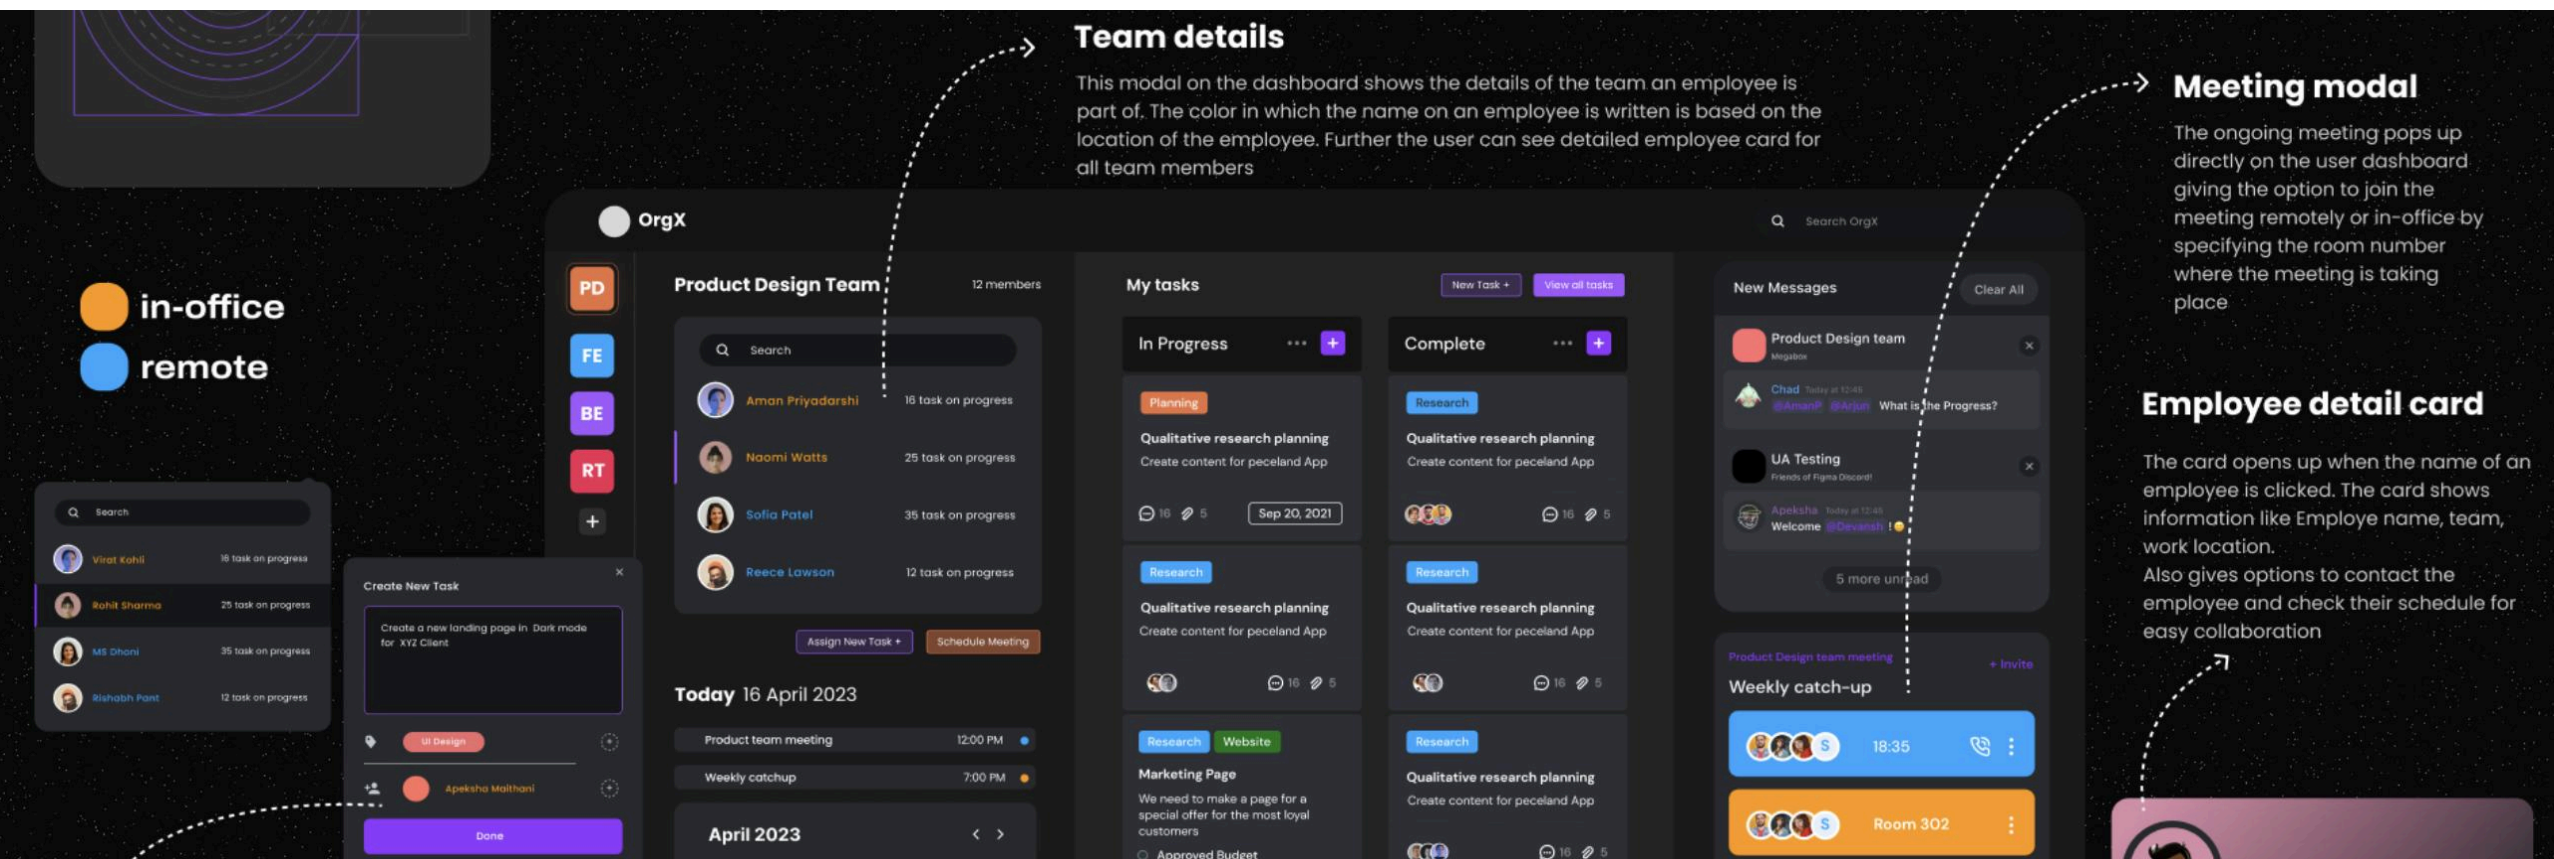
Team details

This modal on the dashboard shows the details of the team an employee is part of. The color in which the name on an employee is written is based on the location of the employee. Further the user can see detailed employee card for all team members

Meeting modal

The ongoing meeting pops up directly on the user dashboard giving the option to join the meeting remotely or in-office by specifying the room number where the meeting is taking place

Employee detail card

The card opens up when the name of an employee is clicked. The card shows information like Employe name, team, work location.
Also gives options to contact the employee and check their schedule for easy collaboration

in-office
remote

Search
Virat Kohli 16 task on progress
Rohit Sharma 25 task on progress
MS Dhoni 35 task on progress
Rishabh Pant 12 task on progress

Create New Task
Create a new landing page in Dark mode for XYZ Client
UI Design
Apeksha Malthani
Done

OrgX
Search OrgX
PD
FE
BE
RT
+

Product Design Team 12 members
Search
Aman Priyadarshi 16 task on progress
Naomi Watts 25 task on progress
Sofia Patel 35 task on progress
Reece Lawson 12 task on progress
Assign New Task + Schedule Meeting

Today 16 April 2023
Product team meeting 12:00 PM
Weekly catchup 7:00 PM
April 2023

My tasks
New Task + View all tasks
In Progress
Planning
Qualitative research planning
Create content for peceland App
16 5 Sep 20, 2021
Research
Qualitative research planning
Create content for peceland App
16 5
Research Website
Marketing Page
We need to make a page for a special offer for the most loyal customers
Approved Budget

Complete
Research
Qualitative research planning
Create content for peceland App
16 5
Research
Qualitative research planning
Create content for peceland App
16 5
Research
Qualitative research planning
Create content for peceland App
16 5

New Messages Clear All
Product Design team
Megabox
Chad Today at 12:45
@AmanP @Arjun What is the Progress?
UA Testing
Friends of Figma Discord
Apeksha Today at 12:45
Welcome @Devansh !
5 more unread

Product Design team meeting + Invite
Weekly catch-up
S 18:35
S Room 302